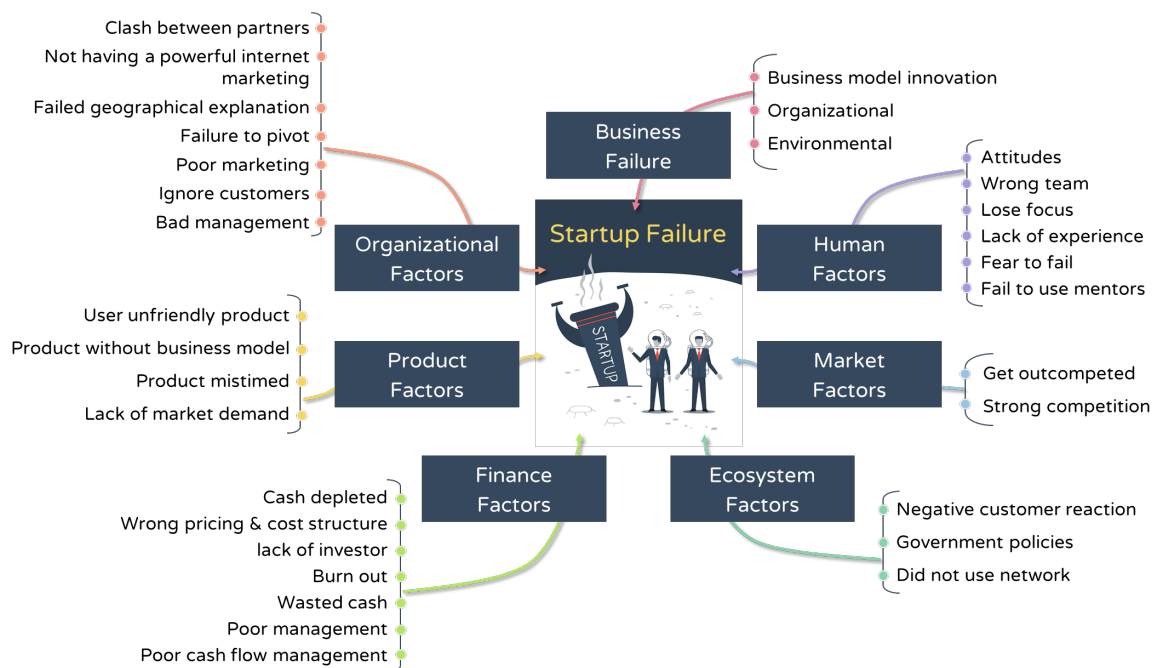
Clash between partners
Not having a powerful internet marketing
Failed geographical explanation
Failure to pivot
Poor marketing
Ignore customers
Bad management

Business model innovation
Organizational
Environmental

Business Failure

Startup Failure

STARTUP

Organizational Factors

Human Factors

Attitudes
Wrong team
Lose focus
Lack of experience
Fear to fail
Fail to use mentors

User unfriendly product
Product without business model
Product mistimed
Lack of market demand

Product Factors

Market Factors

Get outcompeted
Strong competition

Finance Factors

Ecosystem Factors

Cash depleted
Wrong pricing & cost structure
lack of investor
Burn out
Wasted cash
Poor management
Poor cash flow management

Negative customer reaction
Government policies
Did not use network